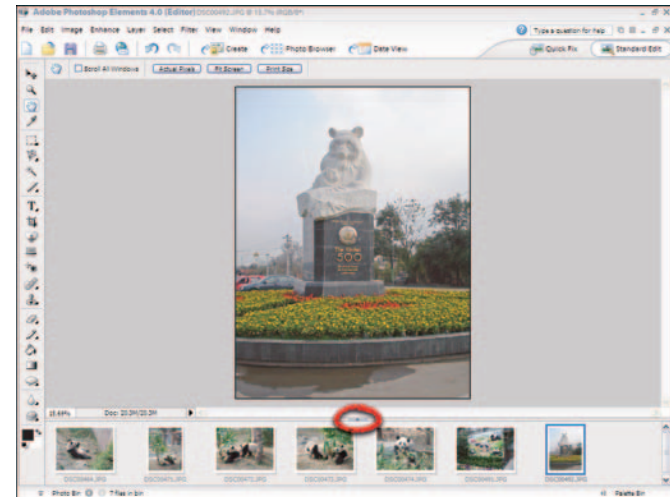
Adobe Photoshop Elements 4.0 (Editor) DSC00492.JPG @ 13.7% (RGB/8*)

File Edit Image Enhance Layer Select Filter View Window Help

Type a question for help

Create Photo Browser Date View

Quick Fix Standard Edit

Scroll All Windows Actual Pixels Fit Screen Print Size

500

13.69% Doc: 20.3M/20.3M

Photo Bin 7 files in bin

Palette Bin